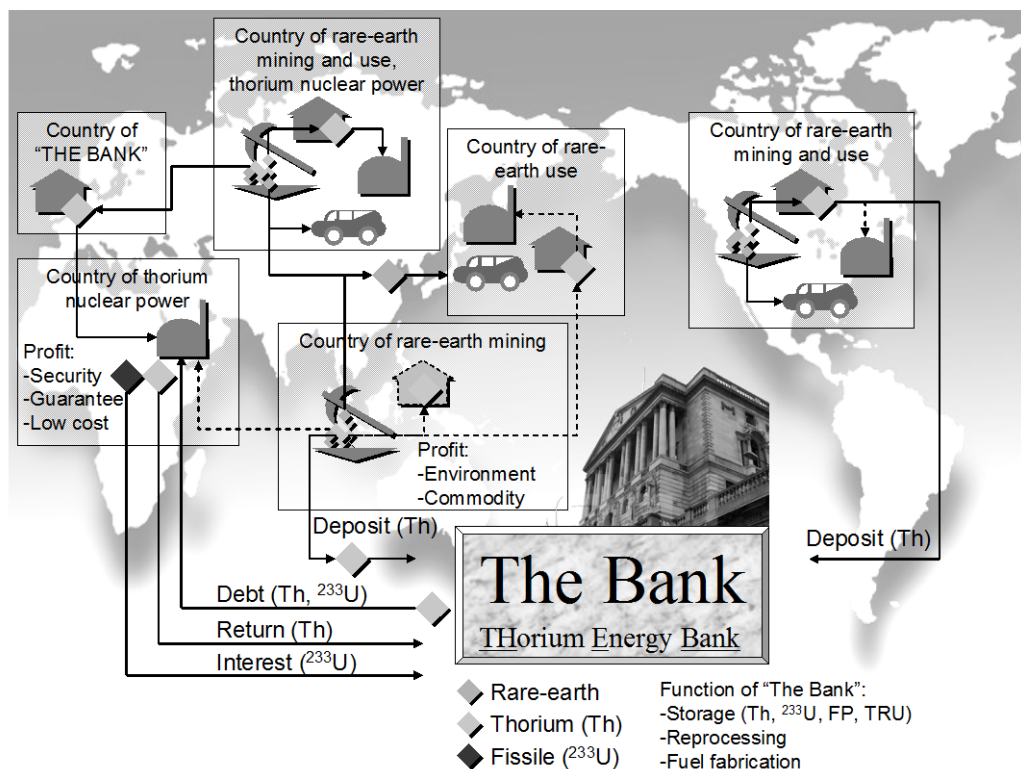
Country of rare-earth mining and use, thorium nuclear power

Country of "THE BANK"

Country of rare-earth use

Country of rare-earth mining and use

Country of thorium nuclear power

Profit:
-Security
-Guarantee
-Low cost

Country of rare-earth mining

Profit:
-Environment
-Commodity

Deposit (Th)

Deposit (Th)

Debt (Th, $^{233}$U)

Return (Th)

Interest ($^{233}$U)

The Bank
THorium Energy Bank

Rare-earth
Thorium (Th)
Fissile ($^{233}$U)

Function of "The Bank":
-Storage (Th, $^{233}$U, FP, TRU)
-Reprocessing
-Fuel fabrication